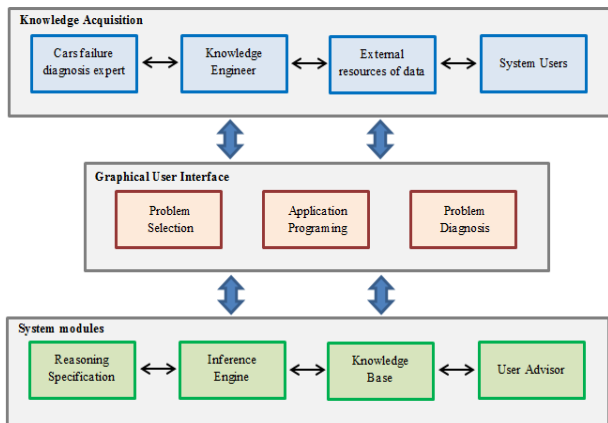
Knowledge Acquisition

Cars failure diagnosis expert

Knowledge Engineer

External resources of data

System Users

Graphical User Interface

Problem Selection

Application Programing

Problem Diagnosis

System modules

Reasoning Specification

Inference Engine

Knowledge Base

User Advisor